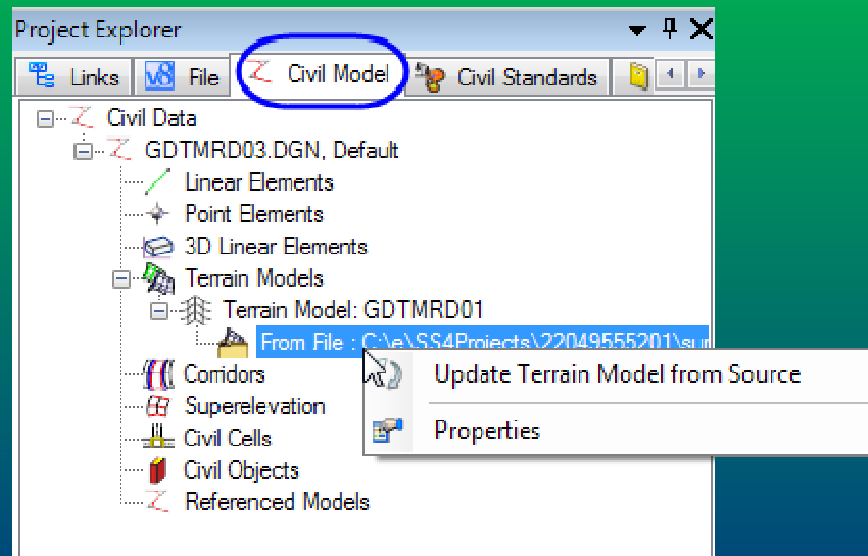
Project Explorer

Links
File
Civil Model
Civil Standards

Civil Data
GDTMRD03.DGN, Default
Linear Elements
Point Elements
3D Linear Elements
Terrain Models
Terrain Model: GDTMRD01
From File : C:\e\SS4Projects\22049555201\su
Corridors
Superelevation
Civil Cells
Civil Objects
Referenced Models

Update Terrain Model from Source
Properties